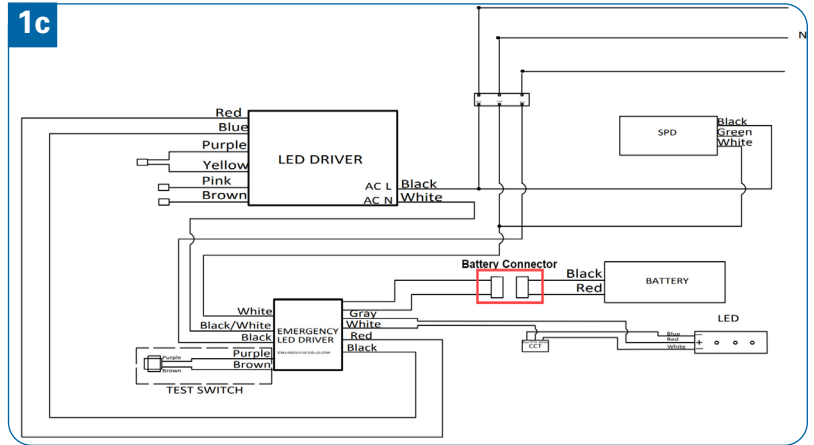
1c

N

Red
Blue
Purple
Yellow
Pink
Brown

LED DRIVER

AC L
AC N
Black
White

SPD
Black
Green
White

Battery Connector
Black
Red
BATTERY

White
Black/White
Black
EMERGENCY LED DRIVER
Gray
White
Red
Black

LED
Blue
Red
White
CCT

Purple
Brown
Purple
Brown
TEST SWITCH